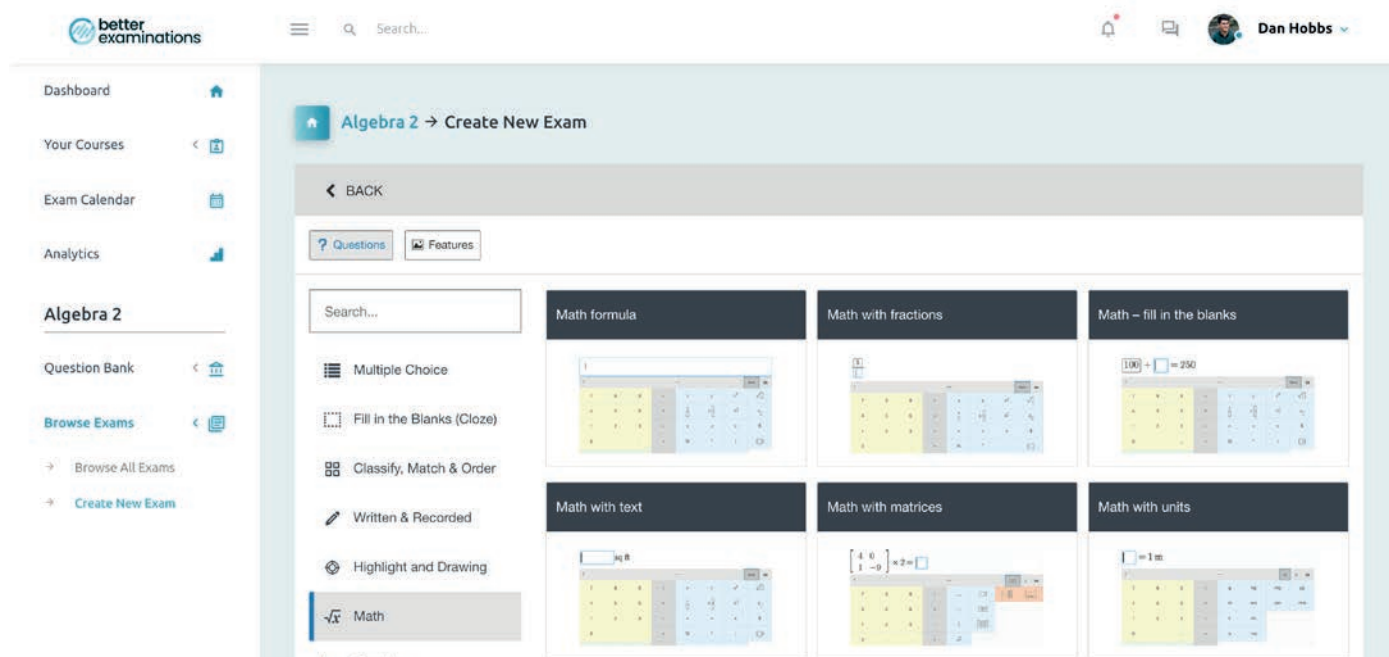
better examinations

Search...

Dan Hobbs

Dashboard

Your Courses

Exam Calendar

Analytics

Algebra 2

Question Bank

Browse Exams

Browse All Exams

Create New Exam

Algebra 2 → Create New Exam

BACK

? Questions

Features

Search...

Multiple Choice

Fill in the Blanks (Cloze)

Classify, Match & Order

Written & Recorded

Highlight and Drawing

$\sqrt{x}$ Math

Math formula

Math with fractions

Math – fill in the blanks

$100 + \square = 250$

Math with text

sq ft

Math with matrices

$\begin{bmatrix} 4 & 0 \\ 1 & -9 \end{bmatrix} \times 2 = \square$

Math with units

$\square = 1\,m$